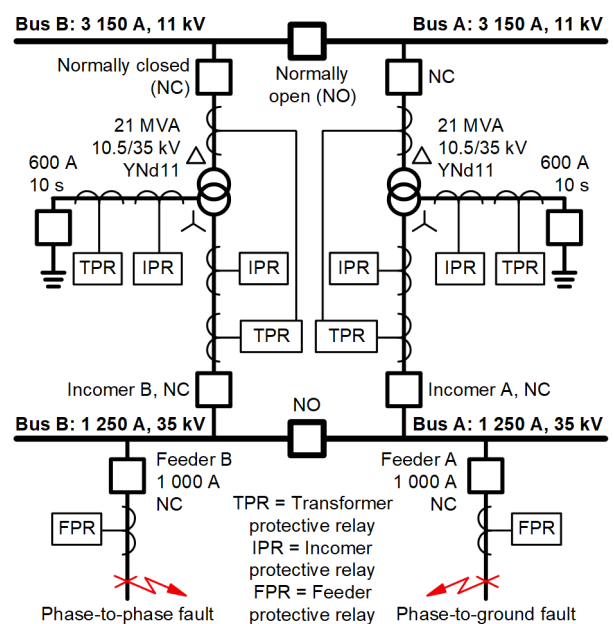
**Bus B: 3 150 A, 11 kV**

**Bus A: 3 150 A, 11 kV**

Normally closed (NC)

Normally open (NO)

NC

21 MVA
10.5/35 kV
YNd11

21 MVA
10.5/35 kV
YNd11

600 A
10 s

600 A
10 s

TPR

IPR

IPR

IPR

IPR

TPR

TPR

TPR

Incomer B, NC

Incomer A, NC

NO

**Bus B: 1 250 A, 35 kV**

**Bus A: 1 250 A, 35 kV**

Feeder B
1 000 A
NC

Feeder A
1 000 A
NC

FPR

FPR

TPR = Transformer protective relay
IPR = Incomer protective relay
FPR = Feeder protective relay

Phase-to-phase fault

Phase-to-ground fault